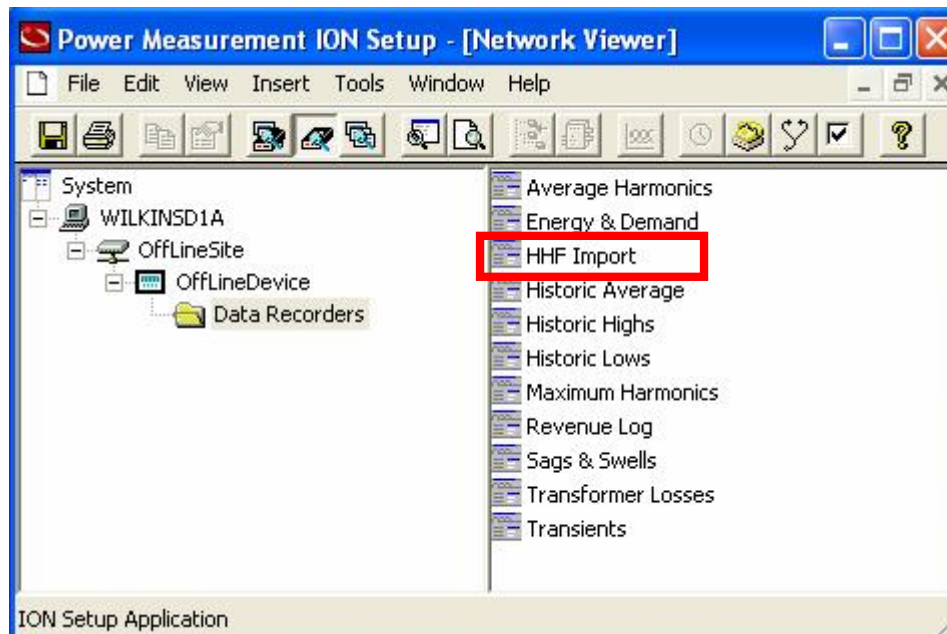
Power Measurement ION Setup - [Network Viewer]

File Edit View Insert Tools Window Help

System
WILKINSD1A
OffLineSite
OffLineDevice
Data Recorders

Average Harmonics
Energy & Demand
HHF Import
Historic Average
Historic Highs
Historic Lows
Maximum Harmonics
Revenue Log
Sags & Swells
Transformer Losses
Transients

ION Setup Application